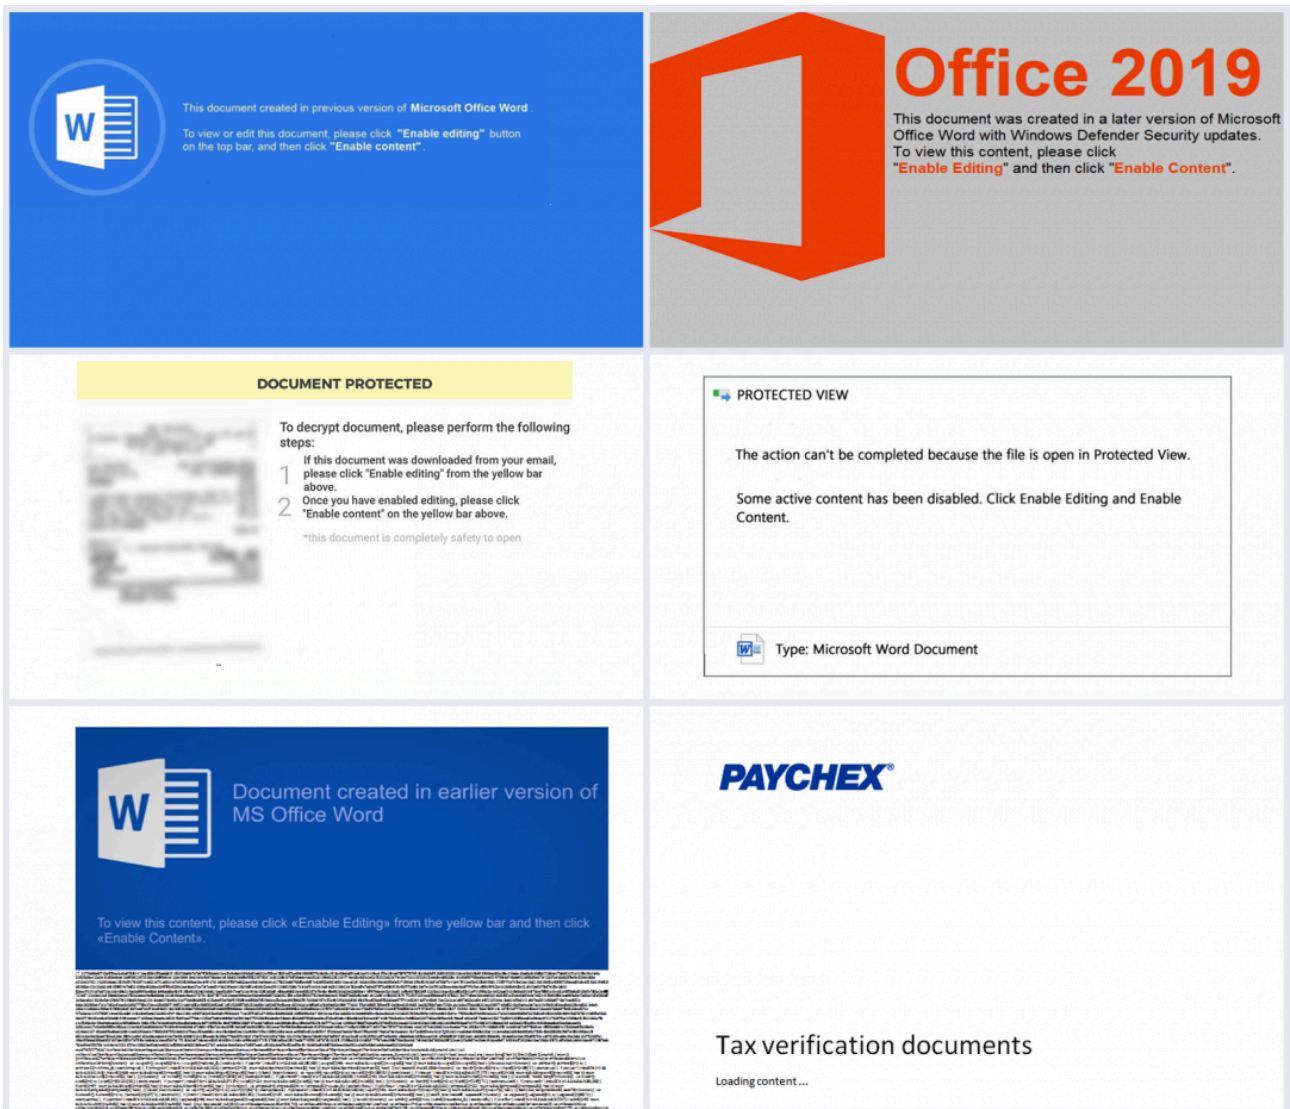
W

This document created in previous version of Microsoft Office Word.

To view or edit this document, please click "Enable editing" button on the top bar, and then click "Enable content".

Office 2019

This document was created in a later version of Microsoft Office Word with Windows Defender Security updates. To view this content, please click "Enable Editing" and then click "Enable Content".

DOCUMENT PROTECTED

To decrypt document, please perform the following steps:

1 If this document was downloaded from your email, please click "Enable editing" from the yellow bar above.

2 Once you have enabled editing, please click "Enable content" on the yellow bar above.

*this document is completely safety to open

PROTECTED VIEW

The action can't be completed because the file is open in Protected View.

Some active content has been disabled. Click Enable Editing and Enable Content.

Type: Microsoft Word Document

W

Document created in earlier version of MS Office Word

To view this content, please click «Enable Editing» from the yellow bar and then click «Enable Content».

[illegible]

PAYCHEX®

Tax verification documents

Loading content...